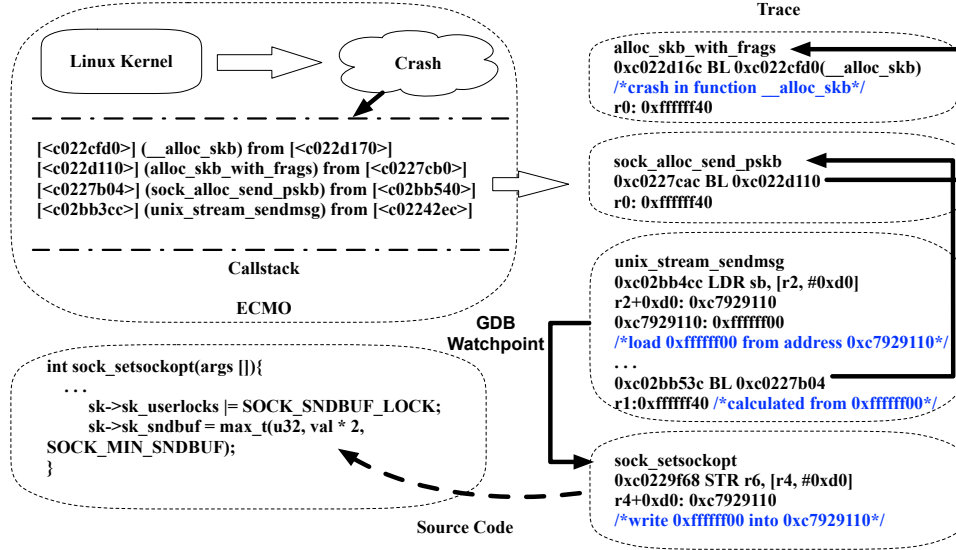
Linux Kernel

Crash

[<c022cfd0>] (__alloc_skb) from [<c022d170>]
[<c022d110>] (alloc_skb_with_frags) from [<c0227cb0>]
[<c0227b04>] (sock_alloc_send_pskb) from [<c02bb540>]
[<c02bb3cc>] (unix_stream_sendmsg) from [<c02242ec>]

Callstack

ECMO

Trace

alloc_skb_with_frags
0xc022d16c BL 0xc022cfd0(__alloc_skb)
/*crash in function __alloc_skb*/
r0: 0xffffff40

sock_alloc_send_pskb
0xc0227cac BL 0xc022d110
r0: 0xffffff40

unix_stream_sendmsg
0xc02bb4cc LDR sb, [r2, #0xd0]
r2+0xd0: 0xc7929110
0xc7929110: 0xffffff00
/*load 0xffffff00 from address 0xc7929110*/
. . .
0xc02bb53c BL 0xc0227b04
r1:0xffffff40 /*calculated from 0xffffff00*/

GDB Watchpoint

int sock_setsockopt(args []){
. . .
sk->sk_userlocks |= SOCK_SNDBUF_LOCK;
sk->sk_sndbuf = max_t(u32, val * 2, SOCK_MIN_SNDBUF);
}

sock_setsockopt
0xc0229f68 STR r6, [r4, #0xd0]
r4+0xd0: 0xc7929110
/*write 0xffffff00 into 0xc7929110*/

Source Code